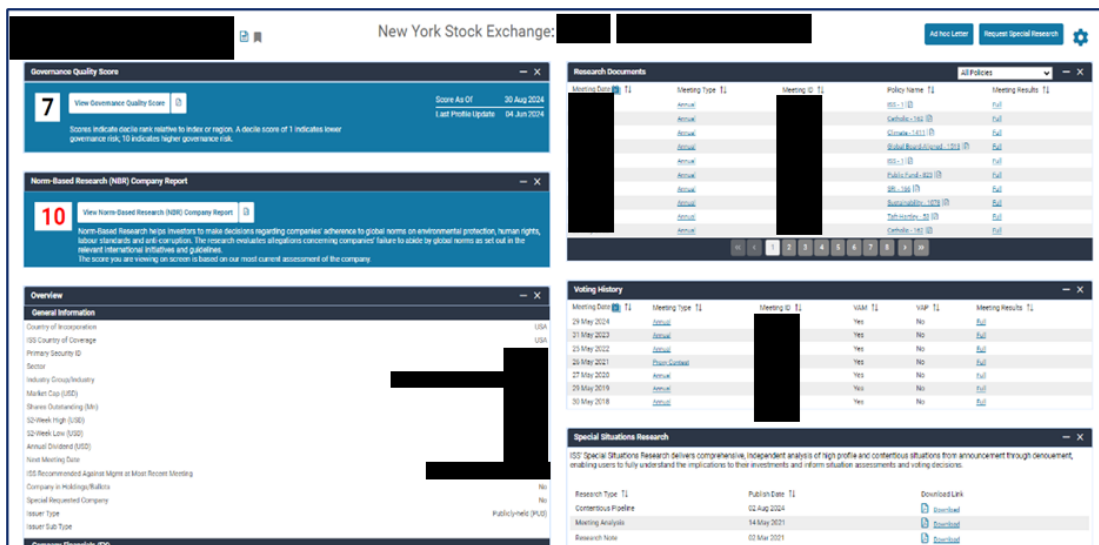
New York Stock Exchange:

Ad hoc Letter Request Special Research

Governance Quality Score

7 View Governance Quality Score

Score As Of 30 Aug 2024
Last Profile Update 04 Jun 2024

Scores indicate decile rank relative to index or region. A decile score of 1 indicates lower governance risk; 10 indicates higher governance risk.

Norm-Based Research (NBR) Company Report

10 View Norm-Based Research (NBR) Company Report

Norm-Based Research helps investors to make decisions regarding companies' adherence to global norms on environmental protection, human rights, labour standards and anti-corruption. The research evaluates allegations concerning companies' failure to abide by global norms as set out in the relevant international initiatives and guidelines.
The score you are viewing on screen is based on our most current assessment of the company.

Overview

General Information

| | |
|---|---|
| Country of Incorporation | USA |
| ISS Country of Coverage | USA |
| Primary Security ID | |
| Sector | |
| Industry Group/Industry | |
| Market Cap (USD) | |
| Shares Outstanding (Mn) | |
| 52-Week High (USD) | |
| 52-Week Low (USD) | |
| Annual Dividend (USD) | |
| Next Meeting Date | |
| ISS Recommended Against Mgmt at Most Recent Meeting | |
| Company in Holdings/Ballots | No |
| Special Requested Company | No |
| Issuer Type | Publicly-held (PUB) |
| Issuer Sub Type | |

Research Documents

All Policies

| Meeting Date | Meeting Type | Meeting ID | Policy Name | Meeting Results |
|---|---|---|---|---|
| | Annual | | ISS - 1 | Full |
| | Annual | | Catholic - 162 | Full |
| | Annual | | Climate - 1411 | Full |
| | Annual | | Global Board-Aligned - 1316 | Full |
| | Annual | | ISS - 1 | Full |
| | Annual | | Public Fund - 823 | Full |
| | Annual | | SRI - 166 | Full |
| | Annual | | Sustainability - 1079 | Full |
| | Annual | | Taft-Hartley - 50 | Full |
| | Annual | | Catholic - 162 | Full |

« ‹ 1 2 3 4 5 6 7 8 › »

Voting History

| Meeting Date | Meeting Type | Meeting ID | VAM | VAP | Meeting Results |
|---|---|---|---|---|---|
| 29 May 2024 | Annual | | Yes | No | Full |
| 31 May 2023 | Annual | | Yes | No | Full |
| 25 May 2022 | Annual | | Yes | No | Full |
| 26 May 2021 | Proxy Contest | | Yes | No | Full |
| 27 May 2020 | Annual | | Yes | No | Full |
| 29 May 2019 | Annual | | Yes | No | Full |
| 30 May 2018 | Annual | | Yes | No | Full |

Special Situations Research

ISS' Special Situations Research delivers comprehensive, independent analysis of high profile and contentious situations from announcement through denouement, enabling users to fully understand the implications to their investments and inform situation assessments and voting decisions.

| Research Type | Publish Date | Download Link |
|---|---|---|
| Contentious Pipeline | 02 Aug 2024 | Download |
| Meeting Analysis | 14 May 2021 | Download |
| Research Note | 02 Mar 2021 | Download |